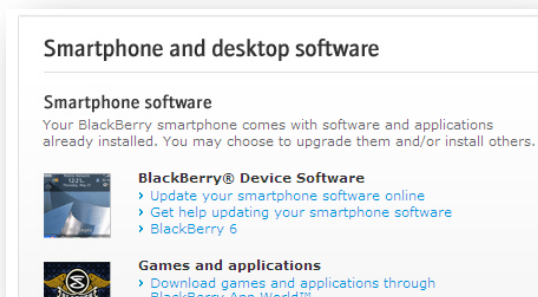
Smartphone and desktop software

Smartphone software

Your BlackBerry smartphone comes with software and applications already installed. You may choose to upgrade them and/or install others.

BlackBerry® Device Software
› Update your smartphone software online
› Get help updating your smartphone software
› BlackBerry 6

Games and applications
› Download games and applications through BlackBerry App World™